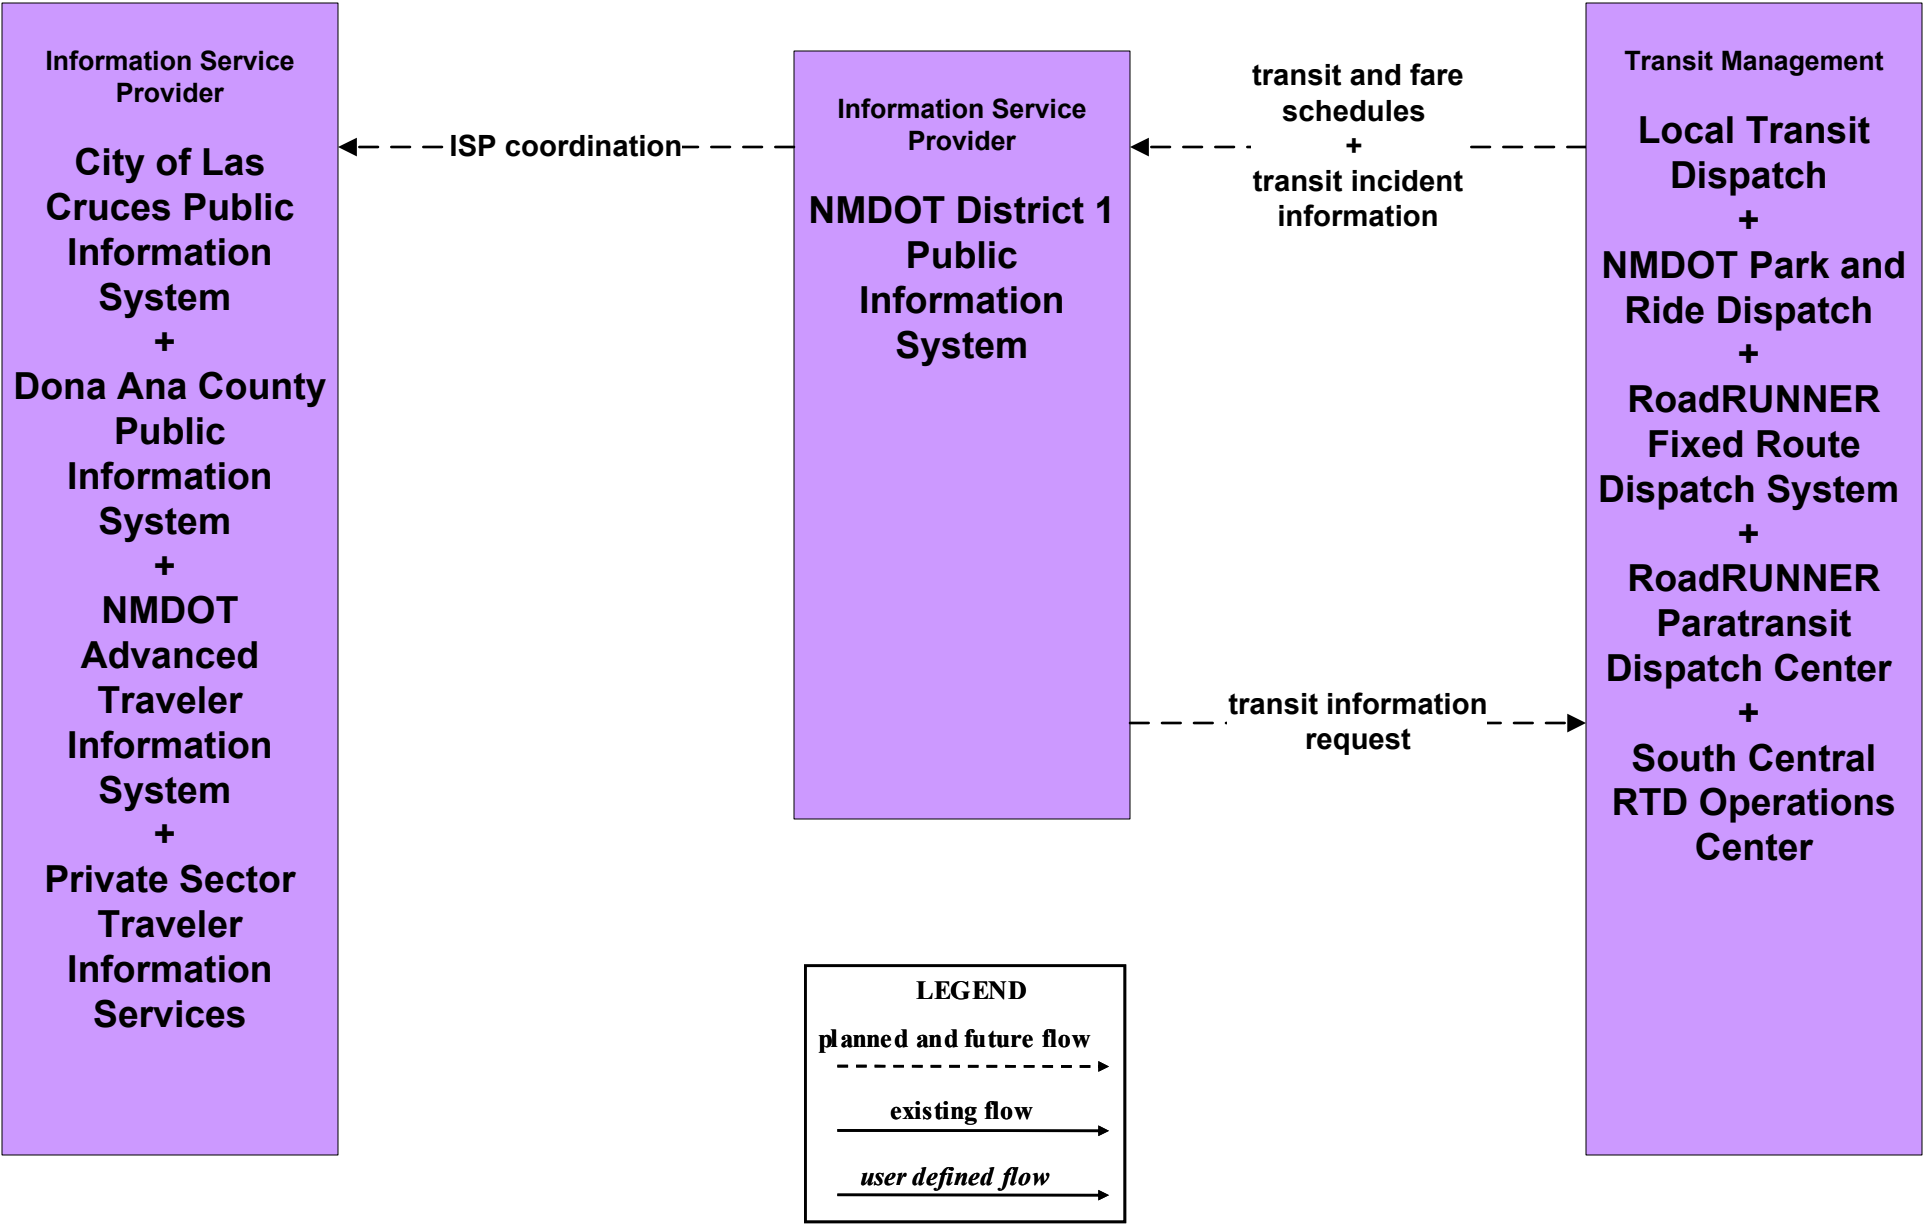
Information Service Provider

City of Las Cruces Public Information System
+
Dona Ana County Public Information System
+
NMDOT Advanced Traveler Information System
+
Private Sector Traveler Information Services

ISP coordination

Information Service Provider

NMDOT District 1 Public Information System

transit and fare schedules
+
transit incident information

transit information request

Transit Management

Local Transit Dispatch
+
NMDOT Park and Ride Dispatch
+
RoadRUNNER Fixed Route Dispatch System
+
RoadRUNNER Paratransit Dispatch Center
+
South Central RTD Operations Center

LEGEND
planned and future flow
existing flow
user defined flow